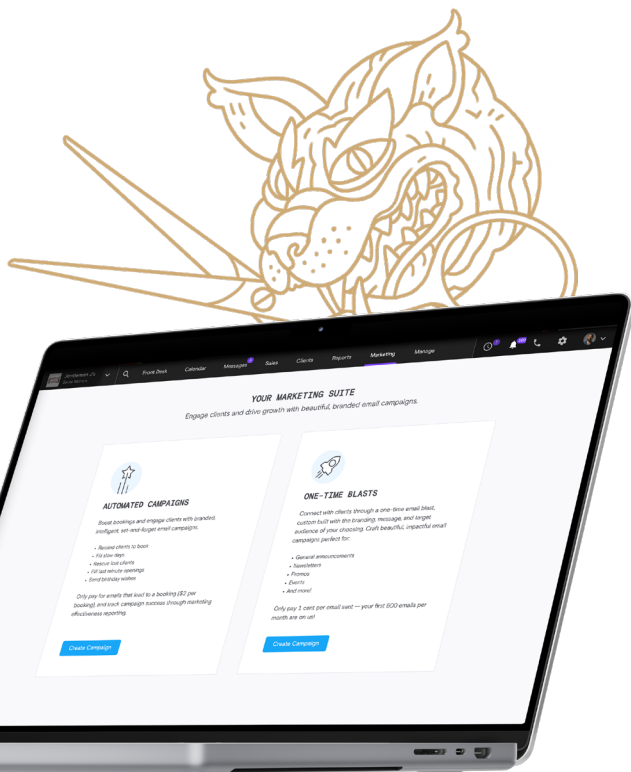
Front Desk Calendar Messages Sales Clients Reports Marketing Manage

YOUR MARKETING SUITE

Engage clients and drive growth with beautiful, branded email campaigns.

AUTOMATED CAMPAIGNS

Boost bookings and engage clients with branded, intelligent, set-and-forget email campaigns.

- Reward clients to book
- Fill slow days
- Rescue lost clients
- Fill last minute openings
- Send birthday wishes

Only pay for emails that lead to a booking ($2 per booking), and track campaign success through marketing effectiveness reporting.

Create Campaign

ONE-TIME BLASTS

Connect with clients through a one-time email blast, custom built with the branding, message, and target audience of your choosing. Craft beautiful, impactful email campaigns perfect for:

- General announcements
- Newsletters
- Promos
- Events
- And more!

Only pay 1 cent per email sent — your first 500 emails per month are on us!

Create Campaign